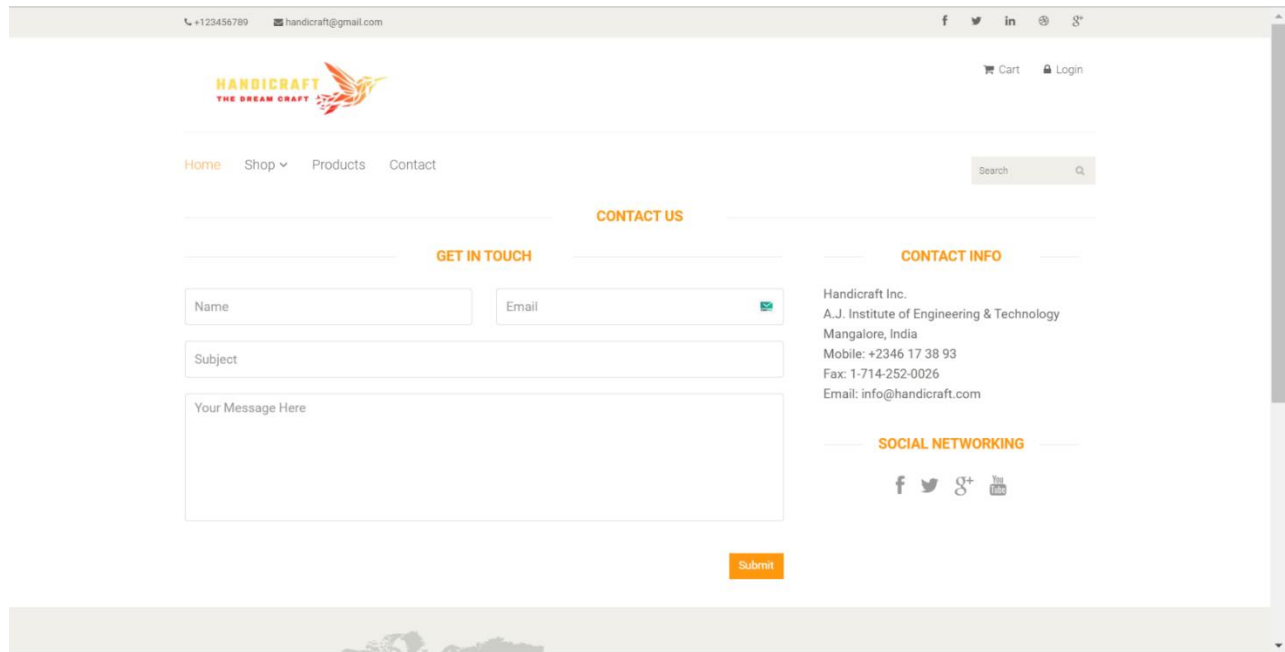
+123456789 handicraft@gmail.com

HANDICRAFT
THE DREAM CRAFT

Cart Login

Home Shop Products Contact

Search

CONTACT US

GET IN TOUCH

Name

Email

Subject

Your Message Here

Submit

CONTACT INFO

Handicraft Inc.
A.J. Institute of Engineering & Technology
Mangalore, India
Mobile: +2346 17 38 93
Fax: 1-714-252-0026
Email: info@handicraft.com

SOCIAL NETWORKING

You Tube